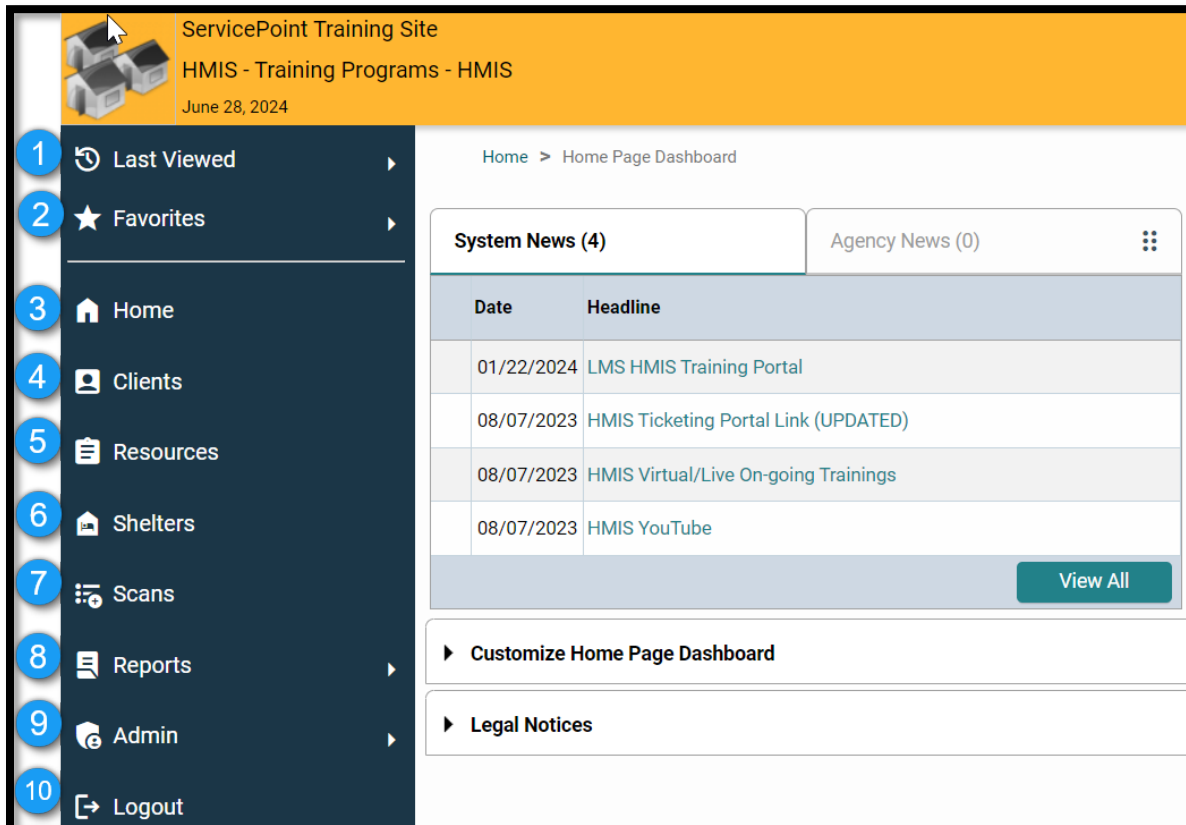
ServicePoint Training Site
HMIS - Training Programs - HMIS
June 28, 2024

1 Last Viewed
2 Favorites
3 Home
4 Clients
5 Resources
6 Shelters
7 Scans
8 Reports
9 Admin
10 Logout

Home > Home Page Dashboard

System News (4) | Agency News (0)

| Date | Headline |
|---|---|
| 01/22/2024 | LMS HMIS Training Portal |
| 08/07/2023 | HMIS Ticketing Portal Link (UPDATED) |
| 08/07/2023 | HMIS Virtual/Live On-going Trainings |
| 08/07/2023 | HMIS YouTube |

View All

Customize Home Page Dashboard

Legal Notices